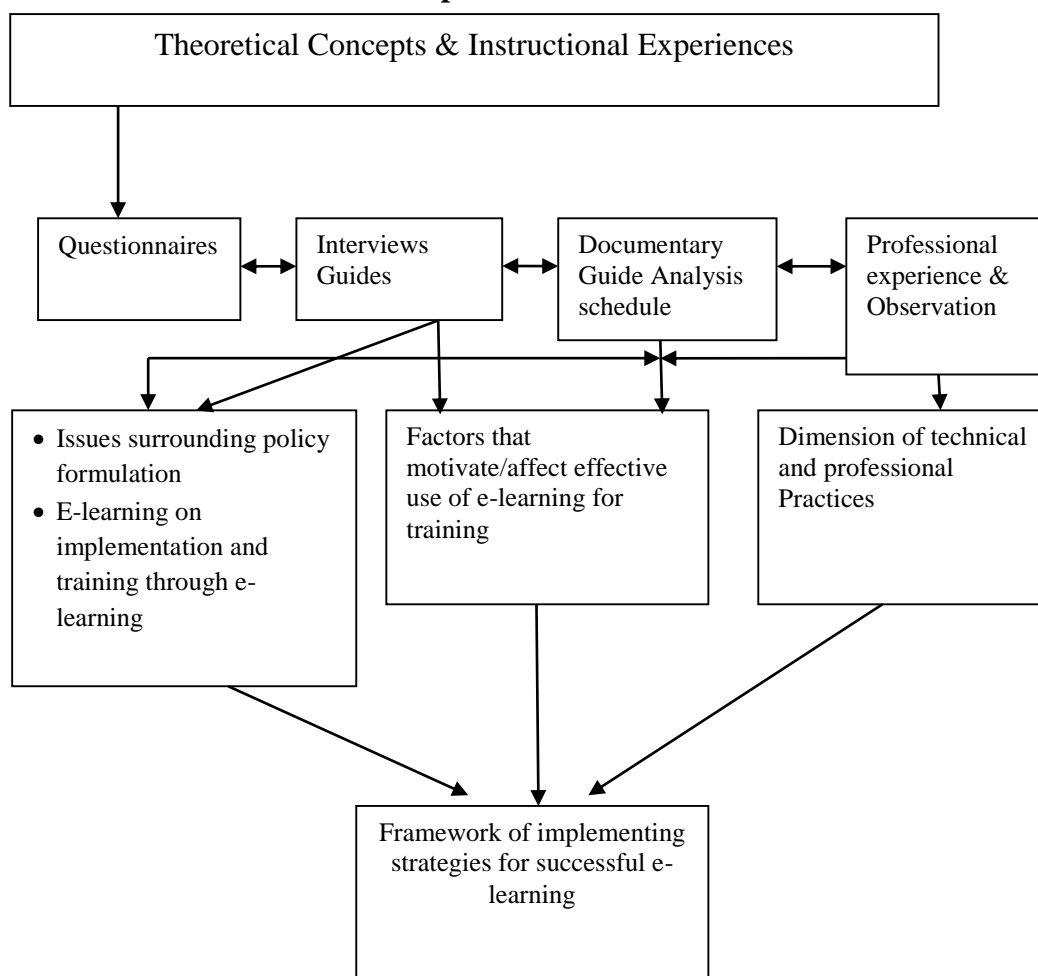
Theoretical Concepts & Instructional Experiences

Questionnaires

Interviews Guides

Documentary Guide Analysis schedule

Professional experience & Observation

- Issues surrounding policy formulation
- E-learning on implementation and training through e-learning

Factors that motivate/affect effective use of e-learning for training

Dimension of technical and professional Practices

Framework of implementing strategies for successful e-learning